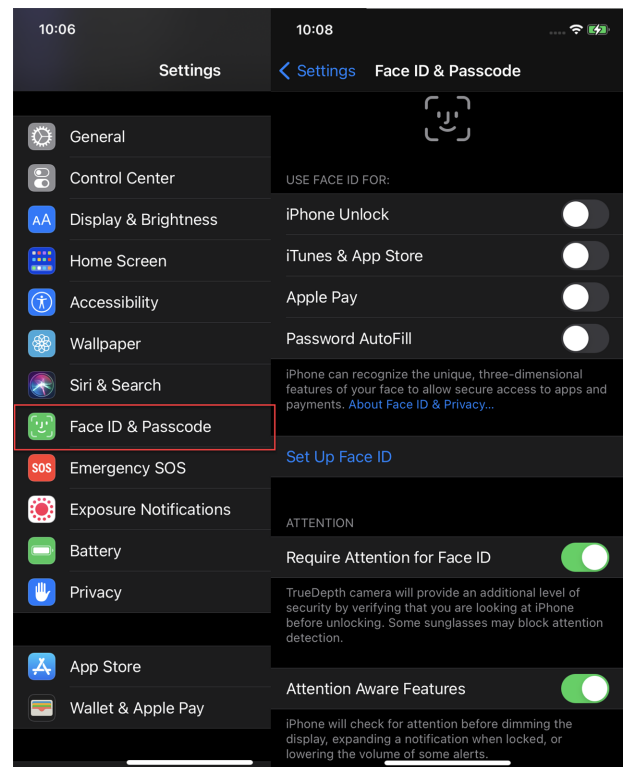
10:06

Settings

General
Control Center
Display & Brightness
Home Screen
Accessibility
Wallpaper
Siri & Search
Face ID & Passcode
SOS Emergency SOS
Exposure Notifications
Battery
Privacy

App Store
Wallet & Apple Pay

10:08

< Settings Face ID & Passcode

USE FACE ID FOR:
iPhone Unlock
iTunes & App Store
Apple Pay
Password AutoFill

iPhone can recognize the unique, three-dimensional features of your face to allow secure access to apps and payments. About Face ID & Privacy...

Set Up Face ID

ATTENTION
Require Attention for Face ID

TrueDepth camera will provide an additional level of security by verifying that you are looking at iPhone before unlocking. Some sunglasses may block attention detection.

Attention Aware Features

iPhone will check for attention before dimming the display, expanding a notification when locked, or lowering the volume of some alerts.